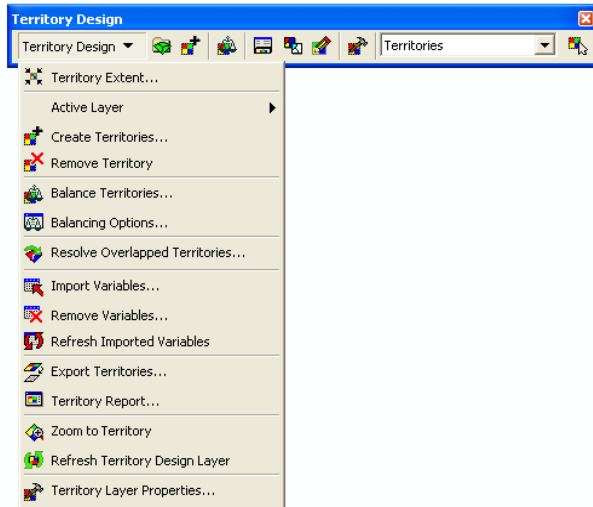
Territory Design

Territory Design ▼

Territories

Territory Extent...

Active Layer

Create Territories...

Remove Territory

Balance Territories...

Balancing Options...

Resolve Overlapped Territories...

Import Variables...

Remove Variables...

Refresh Imported Variables

Export Territories...

Territory Report...

Zoom to Territory

Refresh Territory Design Layer

Territory Layer Properties...